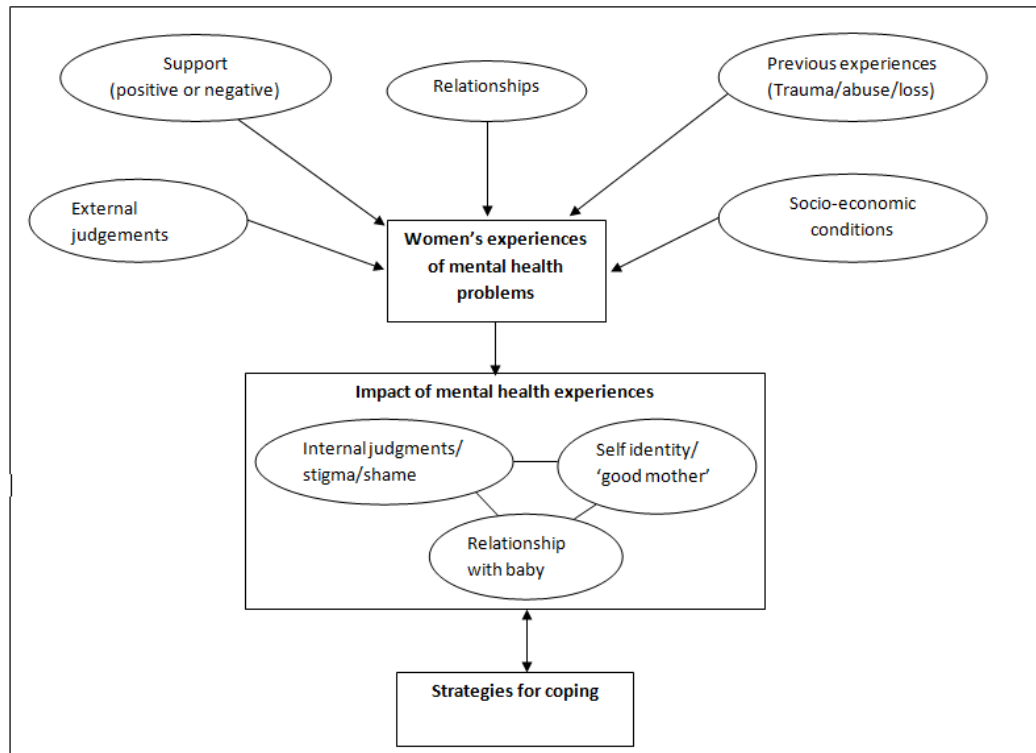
Support (positive or negative)

Relationships

Previous experiences (Trauma/abuse/loss)

External judgements

Women's experiences of mental health problems

Socio-economic conditions

Impact of mental health experiences

Internal judgments/ stigma/shame

Self identity/ 'good mother'

Relationship with baby

Strategies for coping